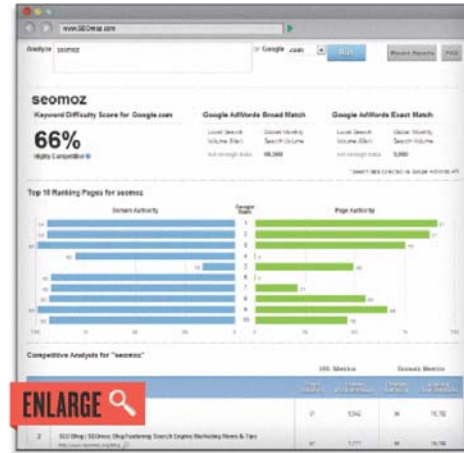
www.SEOmoz.com

Analyze seomoz on Google .com Run Recent Reports FAQ

seomoz

Keyword Difficulty Score for Google.com

66%

Highly Competitive

Google AdWords Broad Match

Local Search Volume (Dec) Global Monthly Search Volume

not enough data 49,500

Google AdWords Exact Match

Local Search Volume (Dec) Global Monthly Search Volume

not enough data 5,000

Top 10 Ranking Pages for seomoz

Domain Authority

Google Rank

Page Authority

1
2
3
4
5
6
7
8
9
10

Competitive Analysis for "seomoz"

URL Metrics

Domain Metrics

2 SEO Blog | SEOmoz Blog Featuring Search Engine Marketing News & Tips

ENLARGE

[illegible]